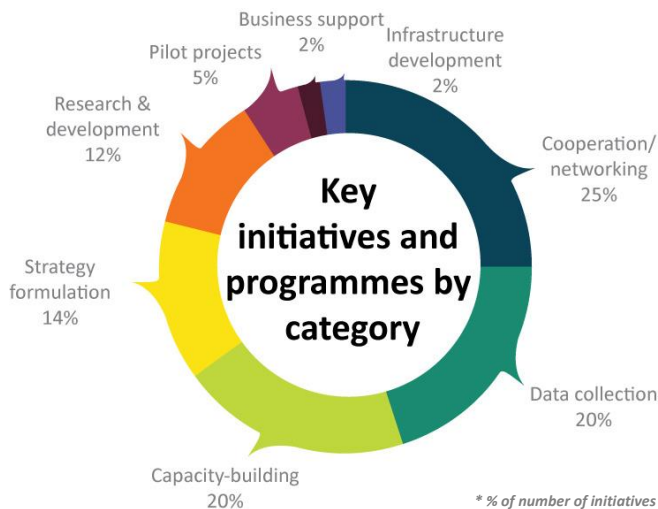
Business support
2%

Infrastructure development
2%

Pilot projects
5%

Research & development
12%

Cooperation/ networking
25%

Key initiatives and programmes by category

Strategy formulation
14%

Data collection
20%

Capacity-building
20%

* % of number of initiatives